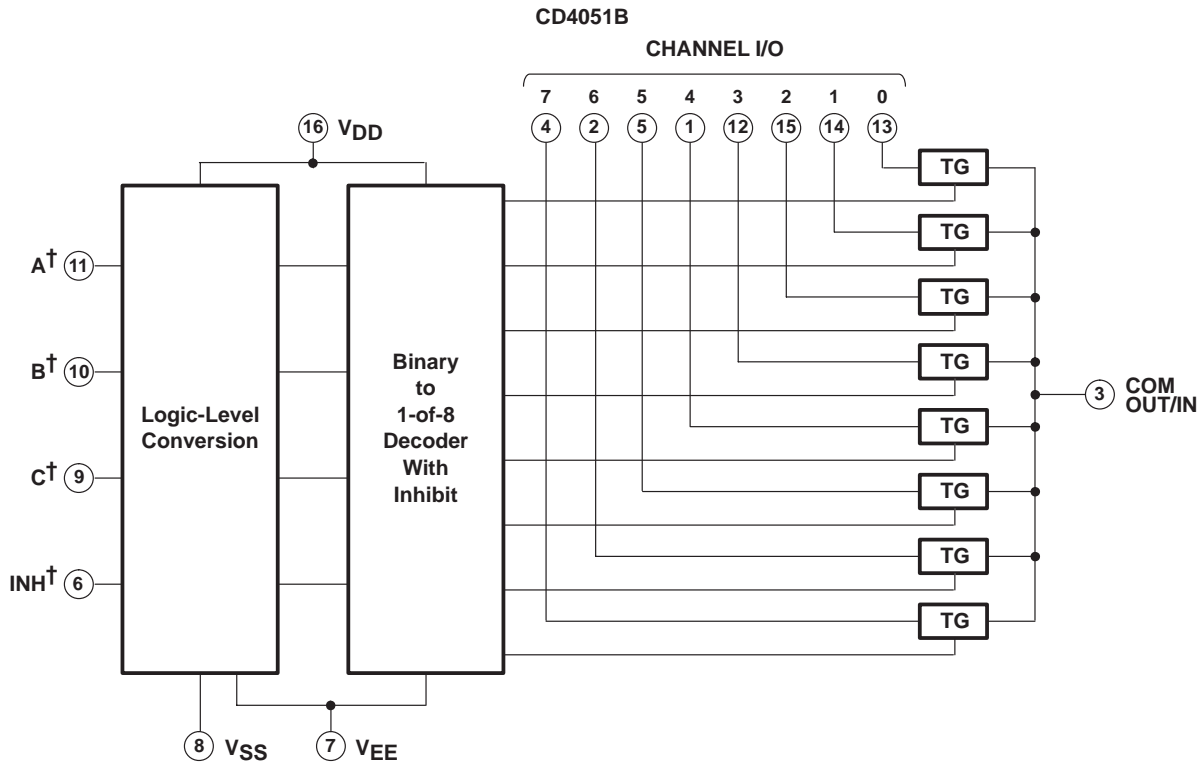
CD4051B

CHANNEL I/O

7 6 5 4 3 2 1 0

4 2 5 1 12 15 14 13

16 $V_{DD}$

TG
TG
TG
TG
TG
TG
TG
TG

A† 11

B† 10

C† 9

INH† 6

Logic-Level Conversion

Binary to 1-of-8 Decoder With Inhibit

3 COM OUT/IN

8 $V_{SS}$

7 $V_{EE}$